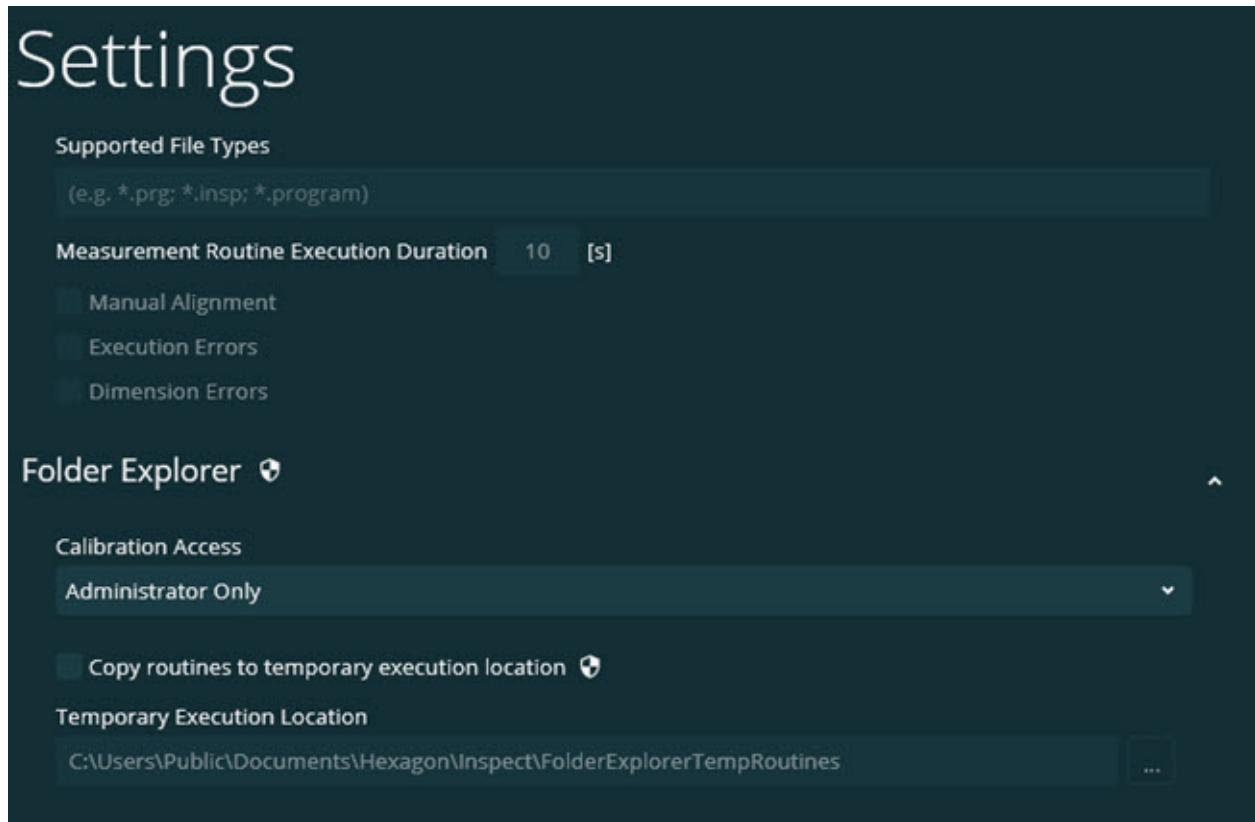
Settings

Supported File Types

(e.g. *.prg; *.insp; *.program)

Measurement Routine Execution Duration 10 [s]

Manual Alignment

Execution Errors

Dimension Errors

Folder Explorer

Calibration Access

Administrator Only

Copy routines to temporary execution location

Temporary Execution Location

C:\Users\Public\Documents\Hexagon\Inspect\FolderExplorerTempRoutines

...